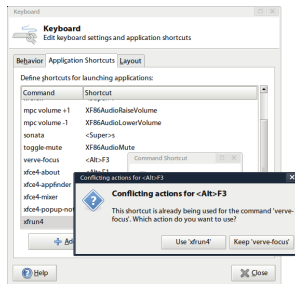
Keyboard

Keyboard
Edit keyboard settings and application shortcuts

Behavior | Application Shortcuts | Layout

Define shortcuts for launching applications:

| Command | Shortcut |
|---|---|
| mpc volume +1 | XF86AudioRaiseVolume |
| mpc volume -1 | XF86AudioLowerVolume |
| sonata | <Super>s |
| toggle-mute | XF86AudioMute |
| verve-focus | <Alt>F3 |
| xfce4-about | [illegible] |
| xfce4-appfinder | |
| xfce4-mixer | |
| xfce4-popup-no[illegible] | |
| xfrun4 | |

Command Shortcut

Conflicting actions for <Alt>F3

Conflicting actions for <Alt>F3

This shortcut is already being used for the command 'verve-focus'. Which action do you want to use?

Use 'xfrun4' | Keep 'verve-focus'

Help | Close